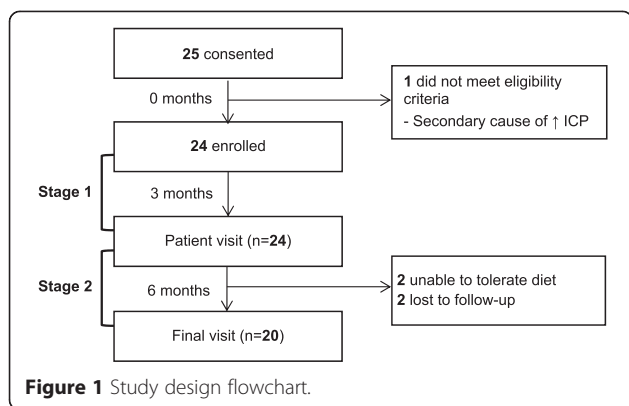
25 consented

0 months

1 did not meet eligibility criteria
- Secondary cause of ↑ ICP

24 enrolled

Stage 1

3 months

Patient visit (n=24)

Stage 2

6 months

2 unable to tolerate diet
2 lost to follow-up

Final visit (n=20)

Figure 1 Study design flowchart.